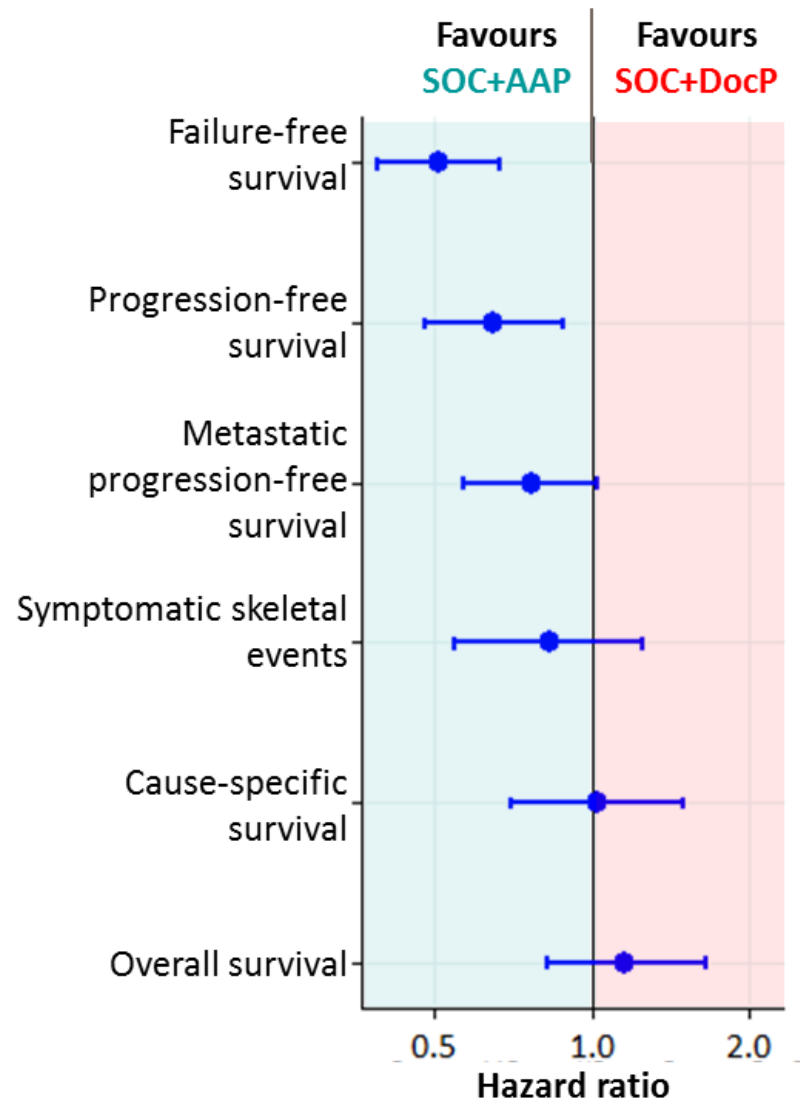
Favours SOC+AAP

Favours SOC+DocP

Failure-free survival

Progression-free survival

Metastatic progression-free survival

Symptomatic skeletal events

Cause-specific survival

Overall survival

0.5

1.0

2.0

Hazard ratio